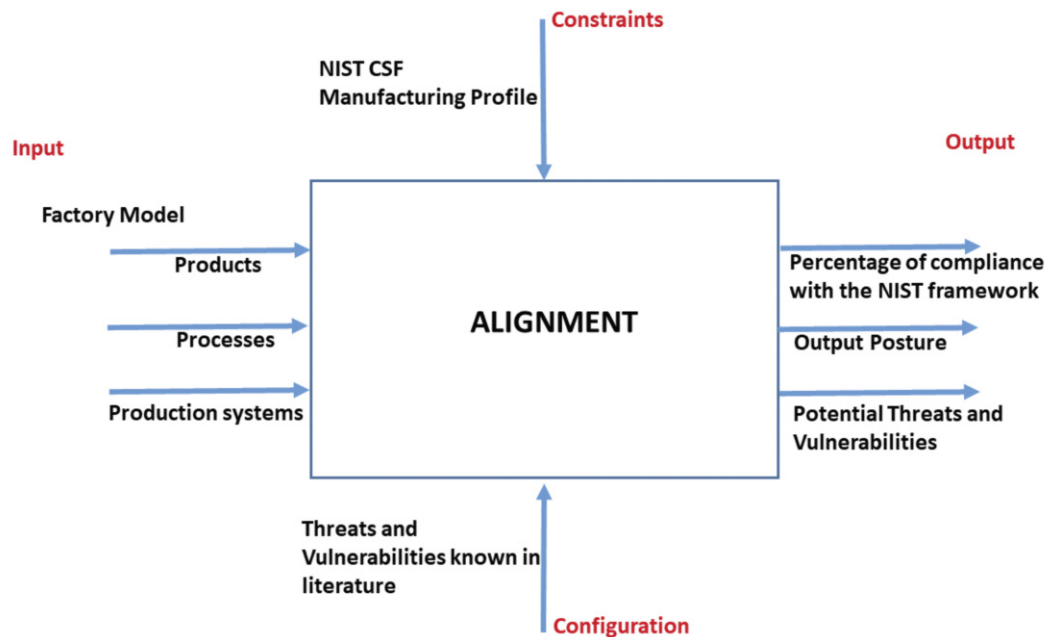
Constraints

NIST CSF
Manufacturing Profile

Input

Output

Factory Model

Products

Processes

Production systems

ALIGNMENT

Percentage of compliance with the NIST framework

Output Posture

Potential Threats and Vulnerabilities

Threats and Vulnerabilities known in literature

Configuration